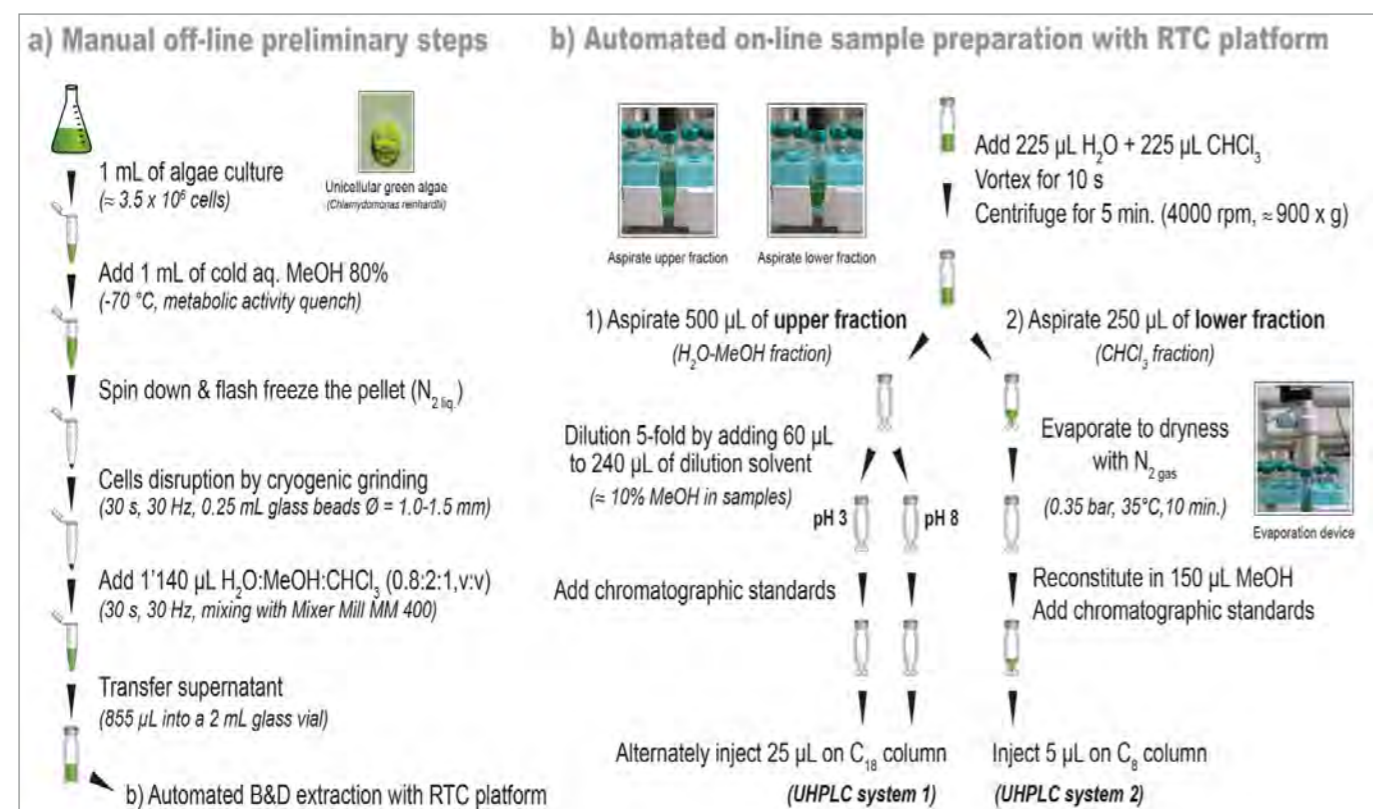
a) Manual off-line preliminary steps

1 mL of algae culture
($\approx 3.5 \times 10^6$ cells)

Unicellular green algae
(Chlamydomonas reinhardtii)

Add 1 mL of cold aq. MeOH 80%
(-70 °C, metabolic activity quench)

Spin down & flash freeze the pellet ($N_{2\,liq.}$)

Cells disruption by cryogenic grinding
(30 s, 30 Hz, 0.25 mL glass beads Ø = 1.0-1.5 mm)

Add 1'140 µL $H_2O$:MeOH:$CHCl_3$ (0.8:2:1,v:v)
(30 s, 30 Hz, mixing with Mixer Mill MM 400)

Transfer supernatant
(855 µL into a 2 mL glass vial)

b) Automated B&D extraction with RTC platform

b) Automated on-line sample preparation with RTC platform

Aspirate upper fraction

Aspirate lower fraction

Add 225 µL $H_2O$ + 225 µL $CHCl_3$
Vortex for 10 s
Centrifuge for 5 min. (4000 rpm, ≈ 900 x g)

1) Aspirate 500 µL of upper fraction
($H_2O$-MeOH fraction)

2) Aspirate 250 µL of lower fraction
($CHCl_3$ fraction)

Dilution 5-fold by adding 60 µL to 240 µL of dilution solvent
(≈ 10% MeOH in samples)

pH 3

pH 8

Evaporate to dryness with $N_{2\,gas}$
(0.35 bar, 35°C,10 min.)

Evaporation device

Add chromatographic standards

Reconstitute in 150 µL MeOH
Add chromatographic standards

Alternately inject 25 µL on $C_{18}$ column
(UHPLC system 1)

Inject 5 µL on $C_8$ column
(UHPLC system 2)